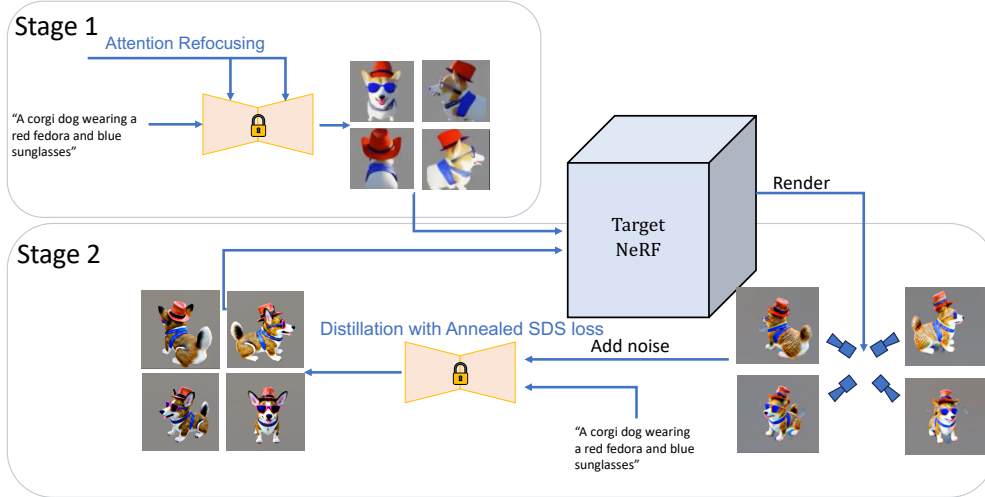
Stage 1

Attention Refocusing

"A corgi dog wearing a red fedora and blue sunglasses"

Target NeRF

Render

Stage 2

Distillation with Annealed SDS loss

Add noise

"A corgi dog wearing a red fedora and blue sunglasses"